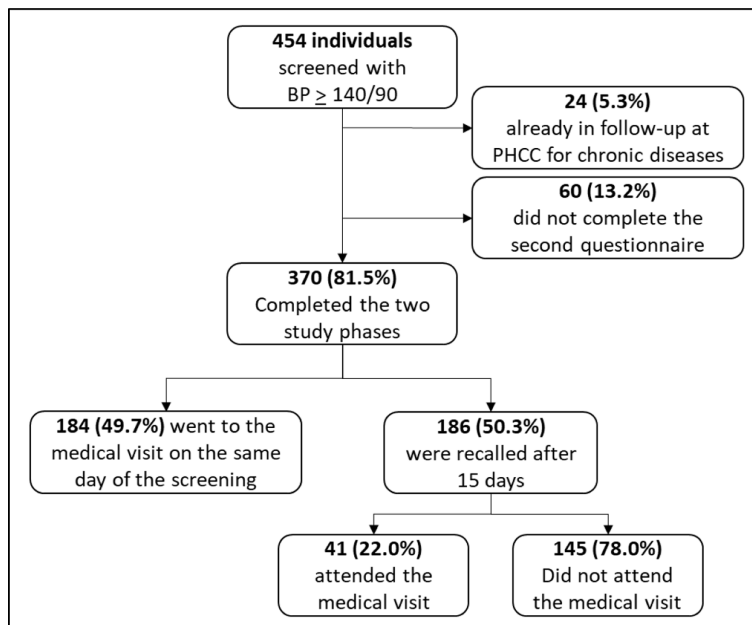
**454 individuals** screened with BP $\geq$ 140/90

**24 (5.3%)** already in follow-up at PHCC for chronic diseases

**60 (13.2%)** did not complete the second questionnaire

**370 (81.5%)** Completed the two study phases

**184 (49.7%)** went to the medical visit on the same day of the screening

**186 (50.3%)** were recalled after 15 days

**41 (22.0%)** attended the medical visit

**145 (78.0%)** Did not attend the medical visit